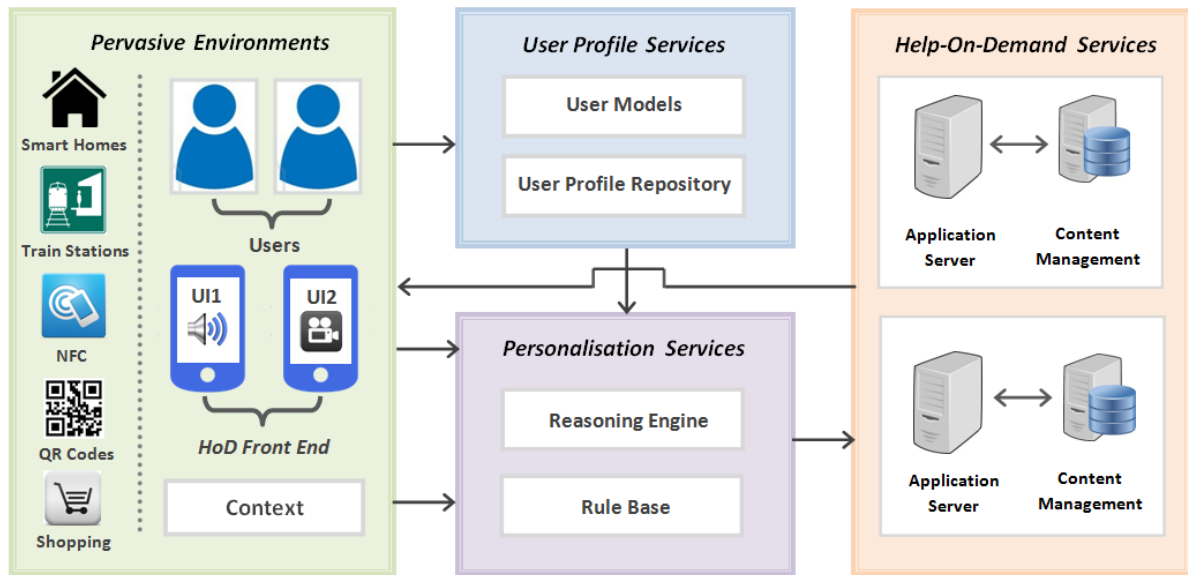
Pervasive Environments

Smart Homes

Train Stations

NFC

QR Codes

Shopping

Users

UI1

UI2

HoD Front End

Context

User Profile Services

User Models

User Profile Repository

Personalisation Services

Reasoning Engine

Rule Base

Help-On-Demand Services

Application Server

Content Management

Application Server

Content Management